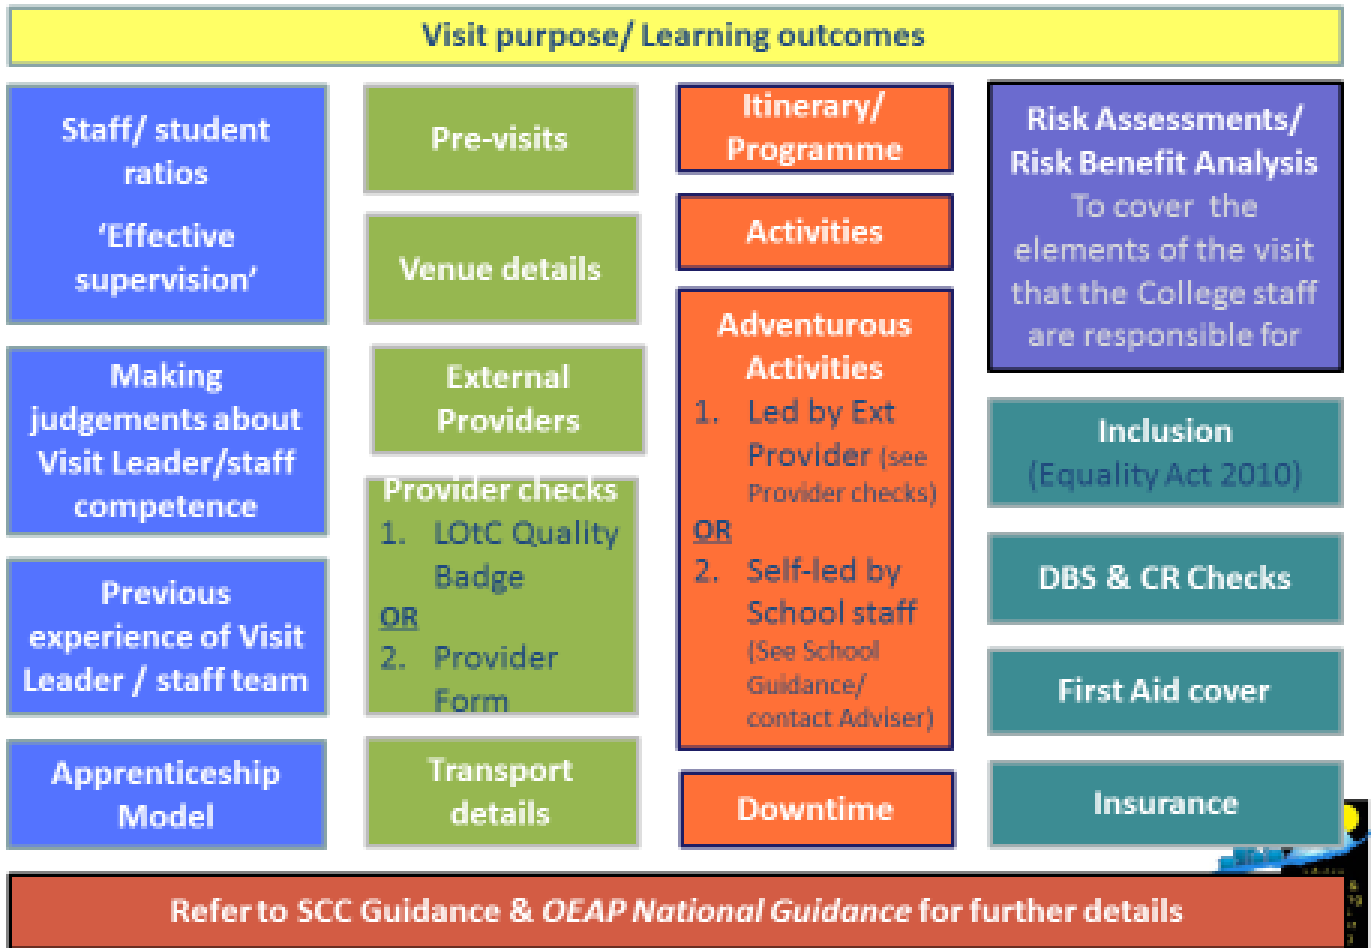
Visit purpose/ Learning outcomes

Staff/ student ratios
'Effective supervision'

Making judgements about Visit Leader/staff competence

Previous experience of Visit Leader / staff team

Apprenticeship Model

Pre-visits

Venue details

External Providers

Provider checks
1. LOtC Quality Badge
OR
2. Provider Form

Transport details

Itinerary/ Programme

Activities

Adventurous Activities
1. Led by Ext Provider (see Provider checks)
OR
2. Self-led by School staff (See School Guidance/ contact Adviser)

Downtime

Risk Assessments/ Risk Benefit Analysis
To cover the elements of the visit that the College staff are responsible for

Inclusion
(Equality Act 2010)

DBS & CR Checks

First Aid cover

Insurance

Refer to SCC Guidance & OEAP National Guidance for further details